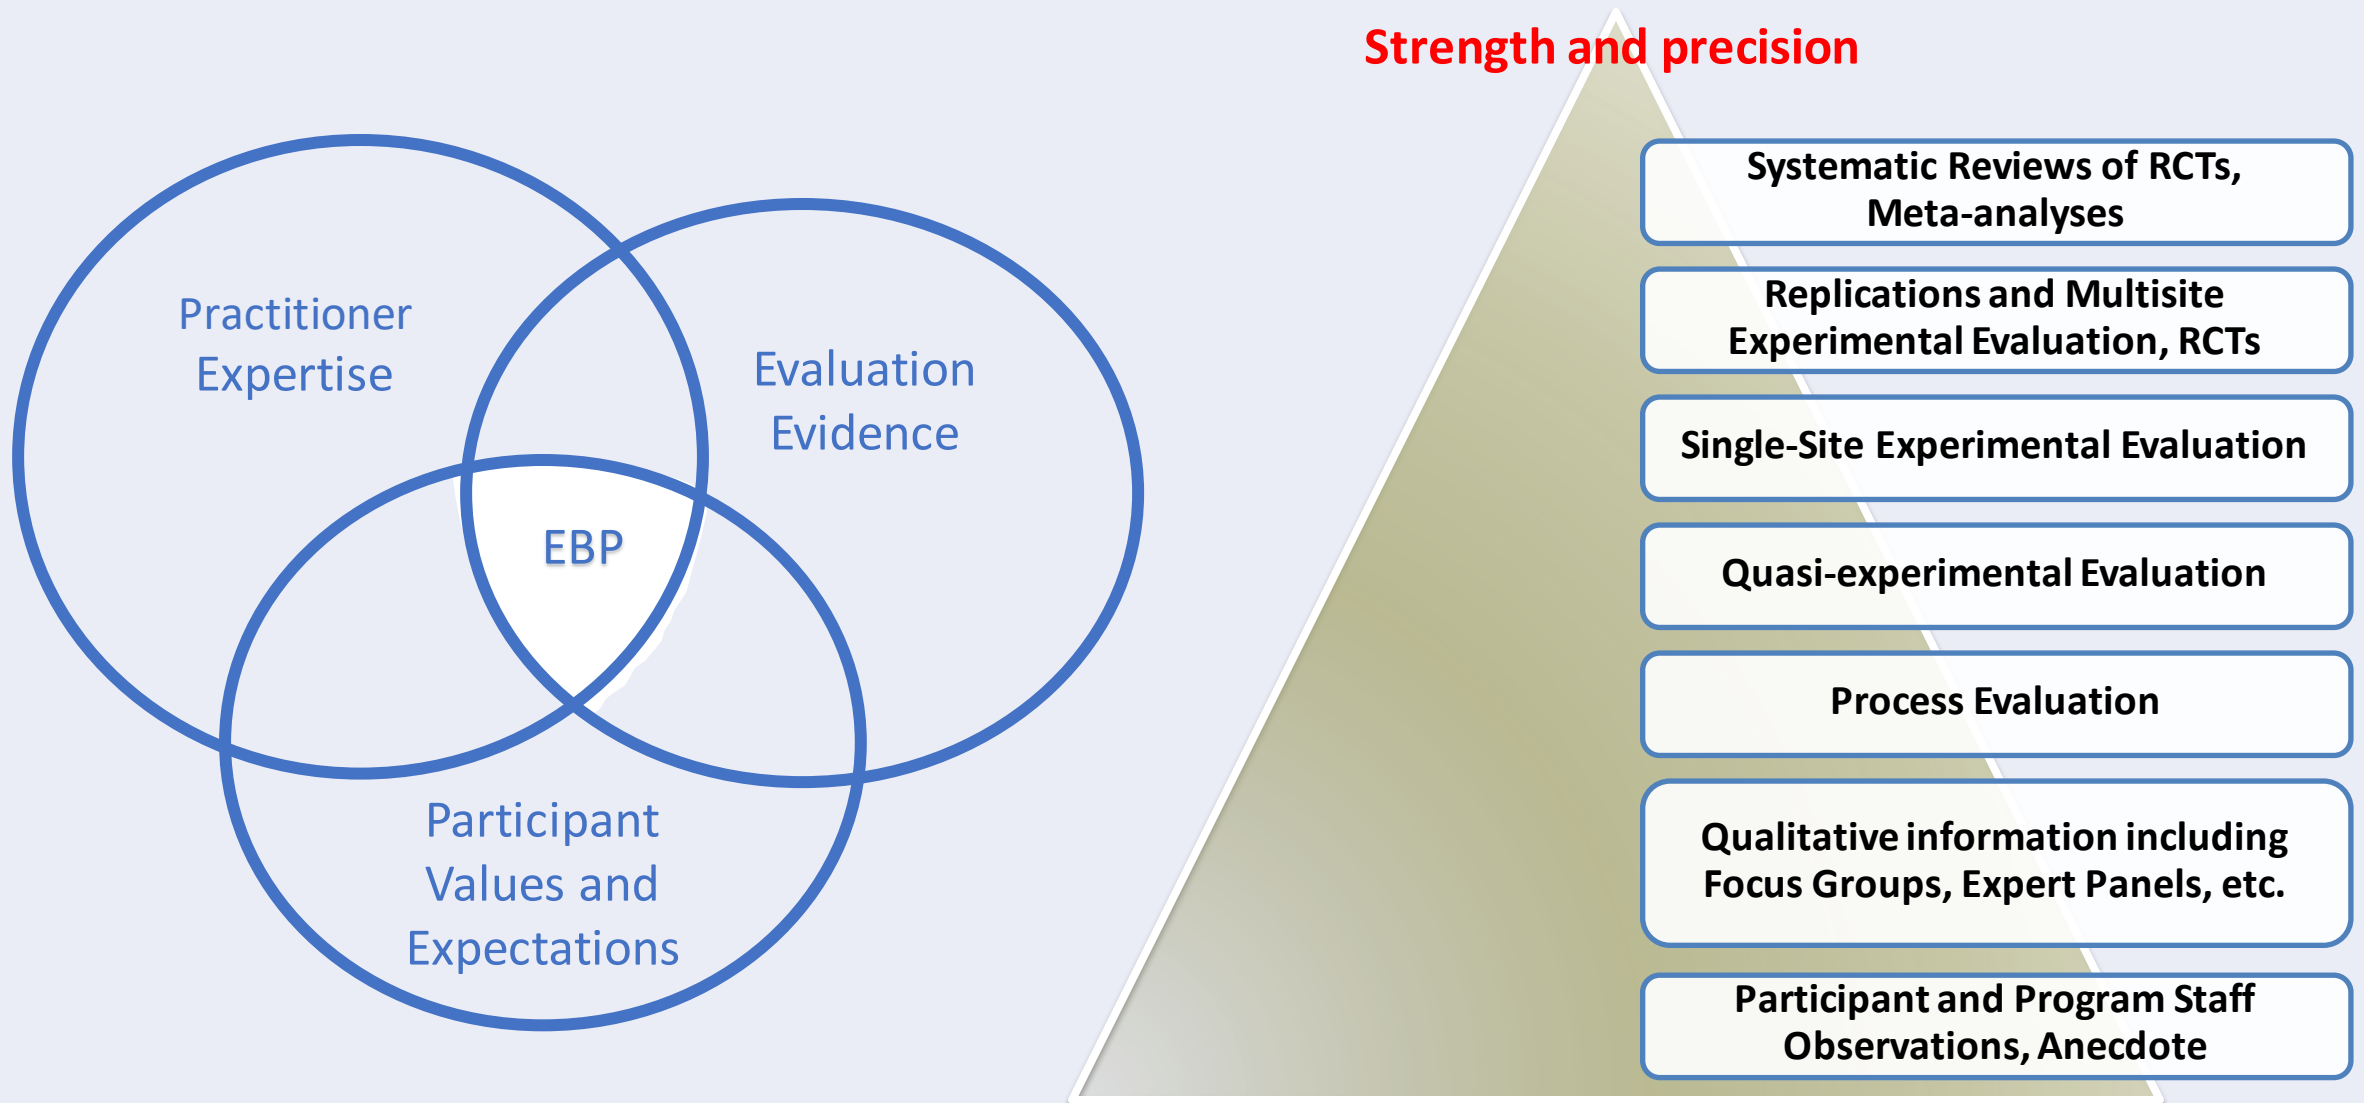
Practitioner Expertise

Evaluation Evidence

EBP

Participant Values and Expectations

Strength and precision

Systematic Reviews of RCTs, Meta-analyses

Replications and Multisite Experimental Evaluation, RCTs

Single-Site Experimental Evaluation

Quasi-experimental Evaluation

Process Evaluation

Qualitative information including Focus Groups, Expert Panels, etc.

Participant and Program Staff Observations, Anecdote